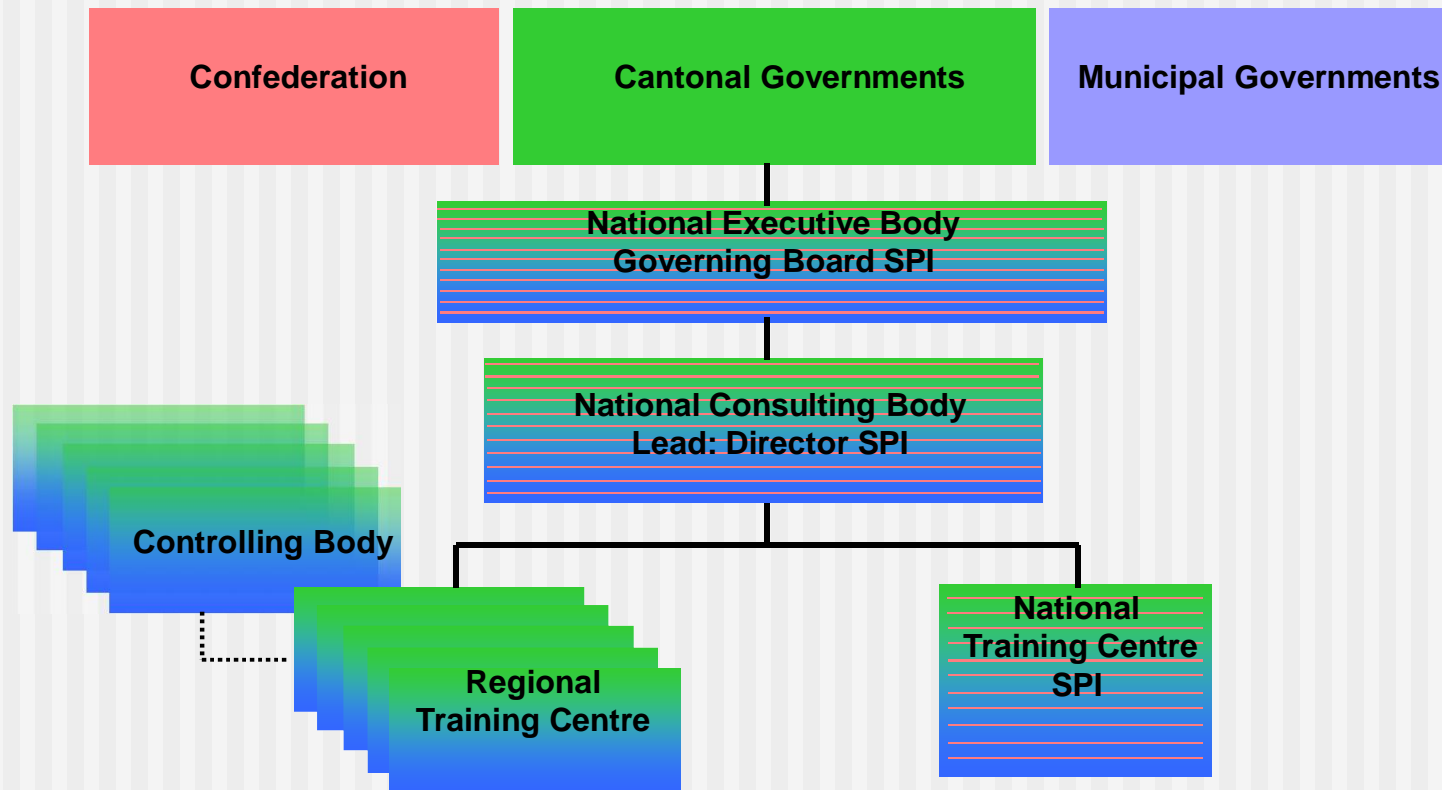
Confederation

Cantonal Governments

Municipal Governments

National Executive Body
Governing Board SPI

National Consulting Body
Lead: Director SPI

Controlling Body

Regional
Training Centre

National
Training Centre
SPI